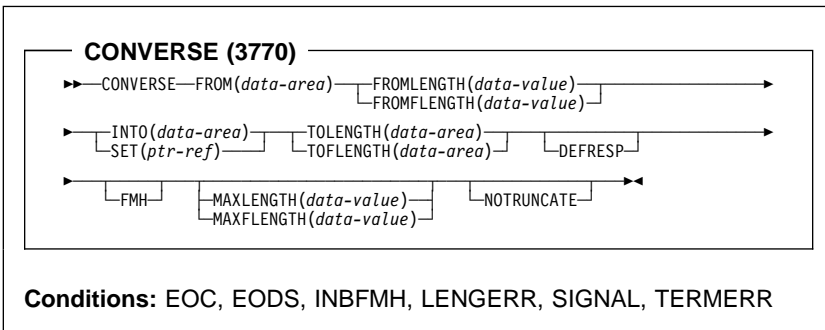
CONVERSE (3770)

CONVERSE FROM(data-area) FROMLENGTH(data-value)
FROMFLENGTH(data-value)

INTO(data-area) TOLENGTH(data-area) DEFRESP
SET(ptr-ref) TOFLENGTH(data-area)

FMH MAXLENGTH(data-value) NOTRUNCATE
MAXFLENGTH(data-value)

Conditions: EOC, EODS, INBFMH, LENGERR, SIGNAL, TERMERR